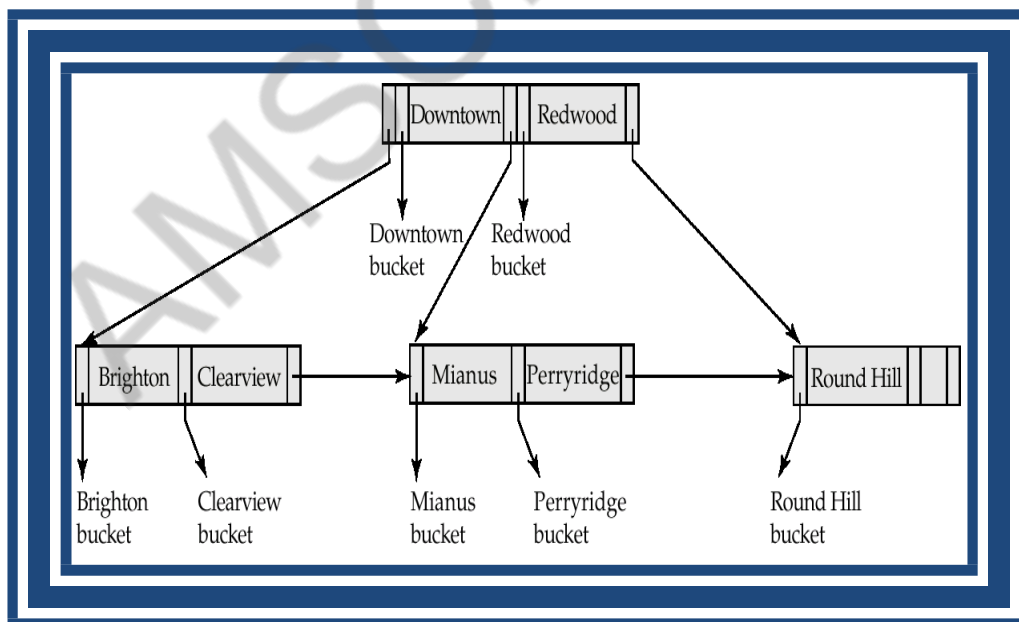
AMSC

Downtown | Redwood

Downtown bucket

Redwood bucket

Brighton | Clearview

Mianus | Perryridge

Round Hill

Brighton bucket

Clearview bucket

Mianus bucket

Perryridge bucket

Round Hill bucket